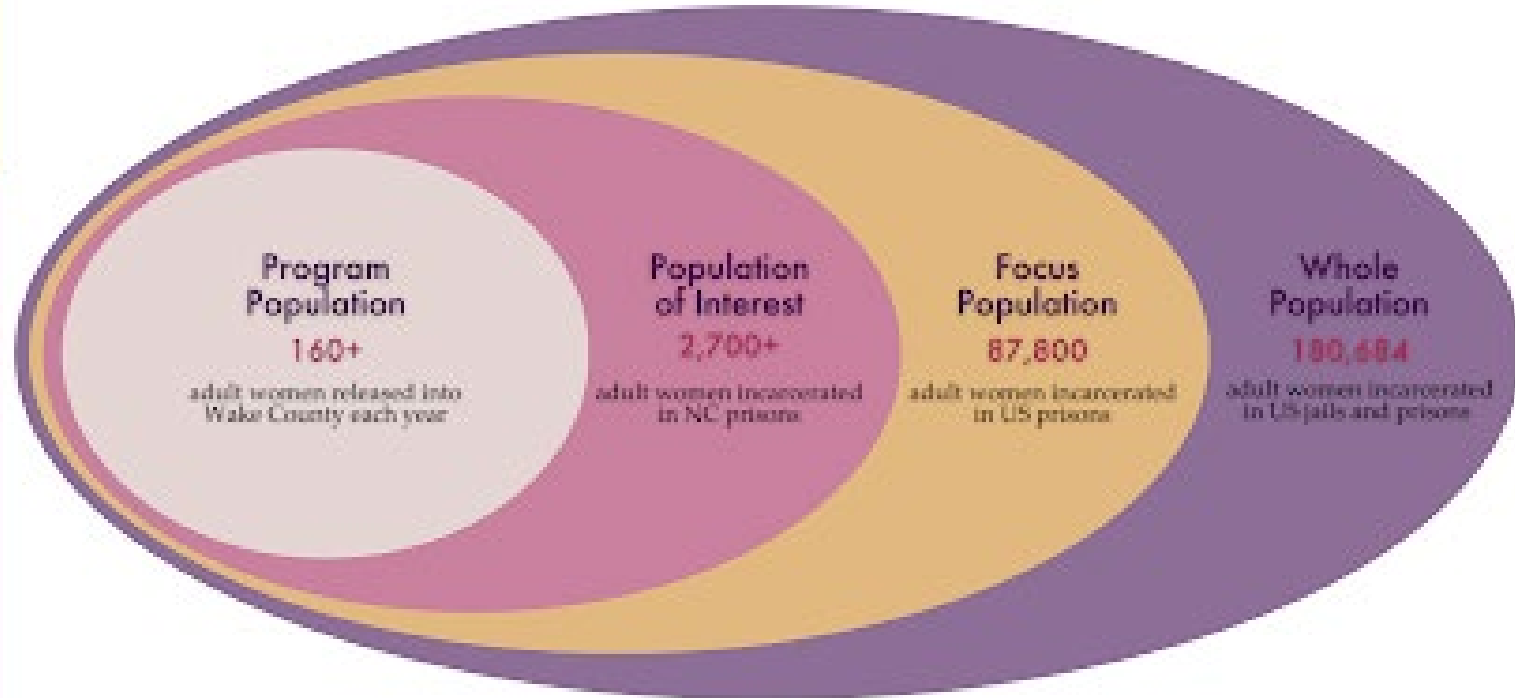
Program Population
160+
adult women released into Wake County each year

Population of Interest
2,700+
adult women incarcerated in NC prisons

Focus Population
87,800
adult women incarcerated in US prisons

Whole Population
180,684
adult women incarcerated in US jails and prisons